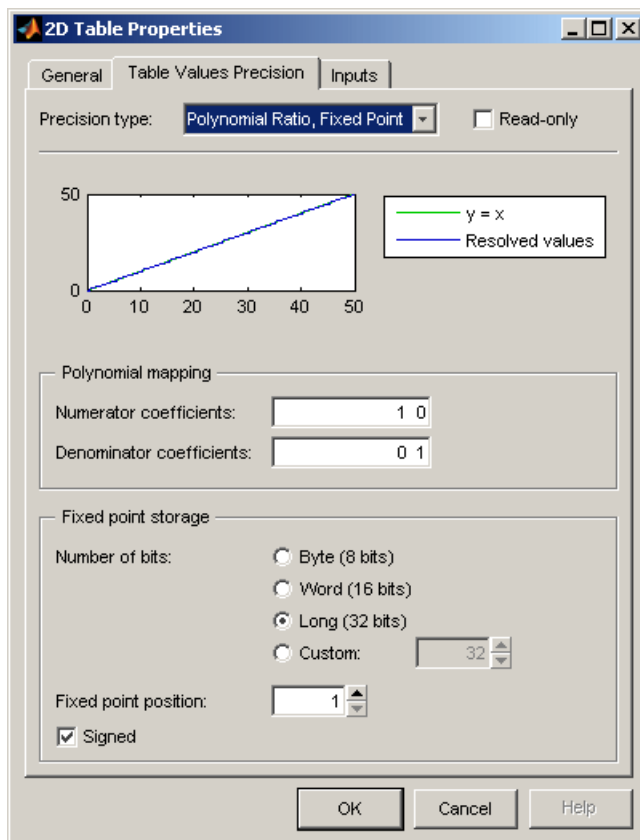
2D Table Properties

General | Table Values Precision | Inputs

Precision type: Polynomial Ratio, Fixed Point

Read-only

50
0
0 10 20 30 40 50

y = x
Resolved values

Polynomial mapping

Numerator coefficients: 1 0

Denominator coefficients: 0 1

Fixed point storage

Number of bits:
Byte (8 bits)
Word (16 bits)
Long (32 bits)
Custom: 32

Fixed point position: 1

Signed

OK | Cancel | Help